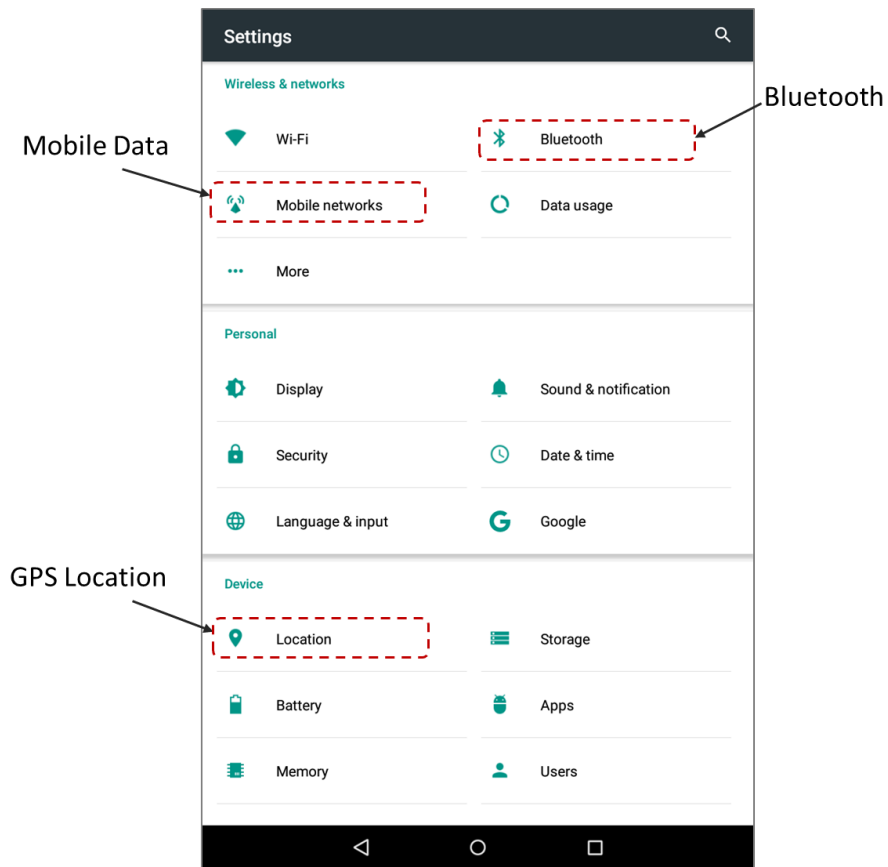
Settings

Bluetooth

Mobile Data

Wireless & networks

Wi-Fi

Bluetooth

Mobile networks

Data usage

More

Personal

Display

Sound & notification

Security

Date & time

Language & input

Google

GPS Location

Device

Location

Storage

Battery

Apps

Memory

Users